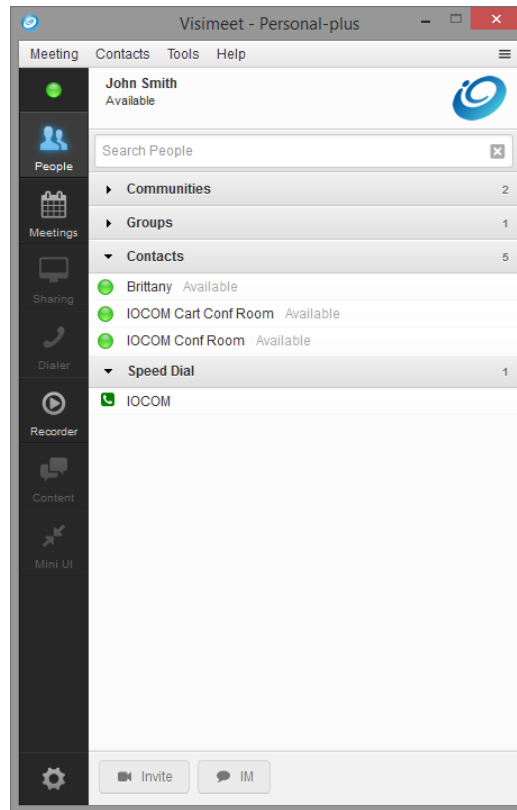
Visimeet - Personal-plus

Meeting Contacts Tools Help

John Smith
Available

People

Meetings

Sharing

Dialer

Recorder

Content

Mini UI

Search People

Communities 2

Groups 1

Contacts 5

Brittany Available

IOCOM Cart Conf Room Available

IOCOM Conf Room Available

Speed Dial 1

IOCOM

Invite

IM